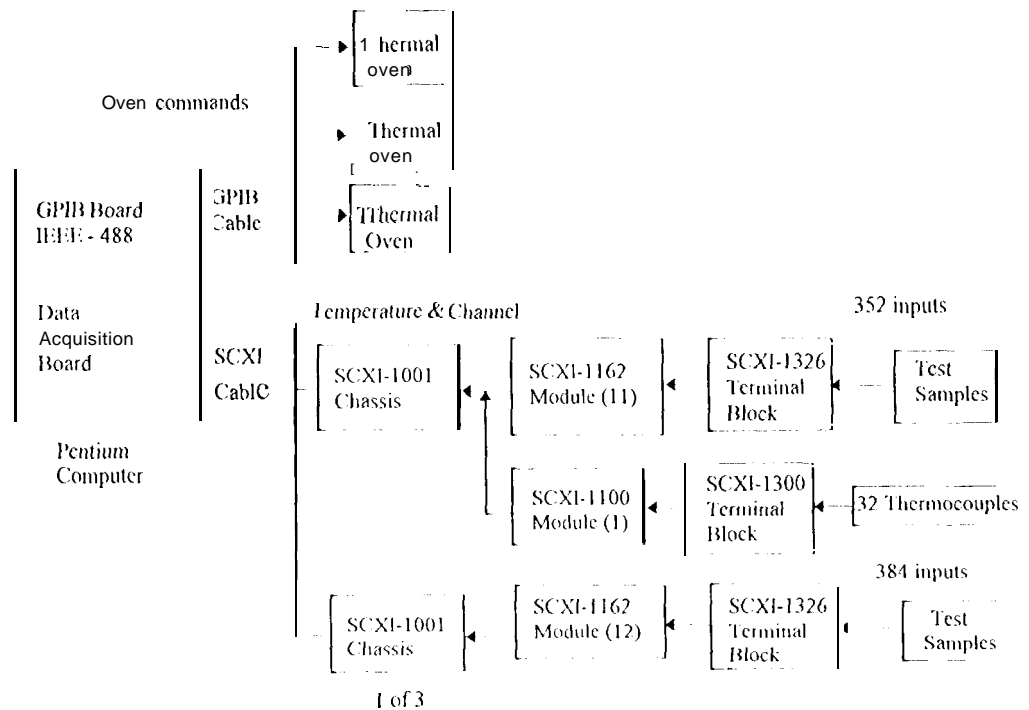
1 hermal oven

Oven commands

Thermal oven

GPIB Board IEEE - 488

GPIB Cable

Thermal Oven

Data Acquisition Board

Pentium Computer

Temperature & Channel

352 inputs

SCXI CablC

SCXI-1001 Chassis

SCXI-1162 Module (11)

SCXI-1326 Terminal Block

Test Samples

SCXI-1100 Module (1)

SCXI-1300 Terminal Block

32 Thermocouples

384 inputs

SCXI-1001 Chassis

SCXI-1162 Module (12)

SCXI-1326 Terminal Block

Test Samples

1 of 3